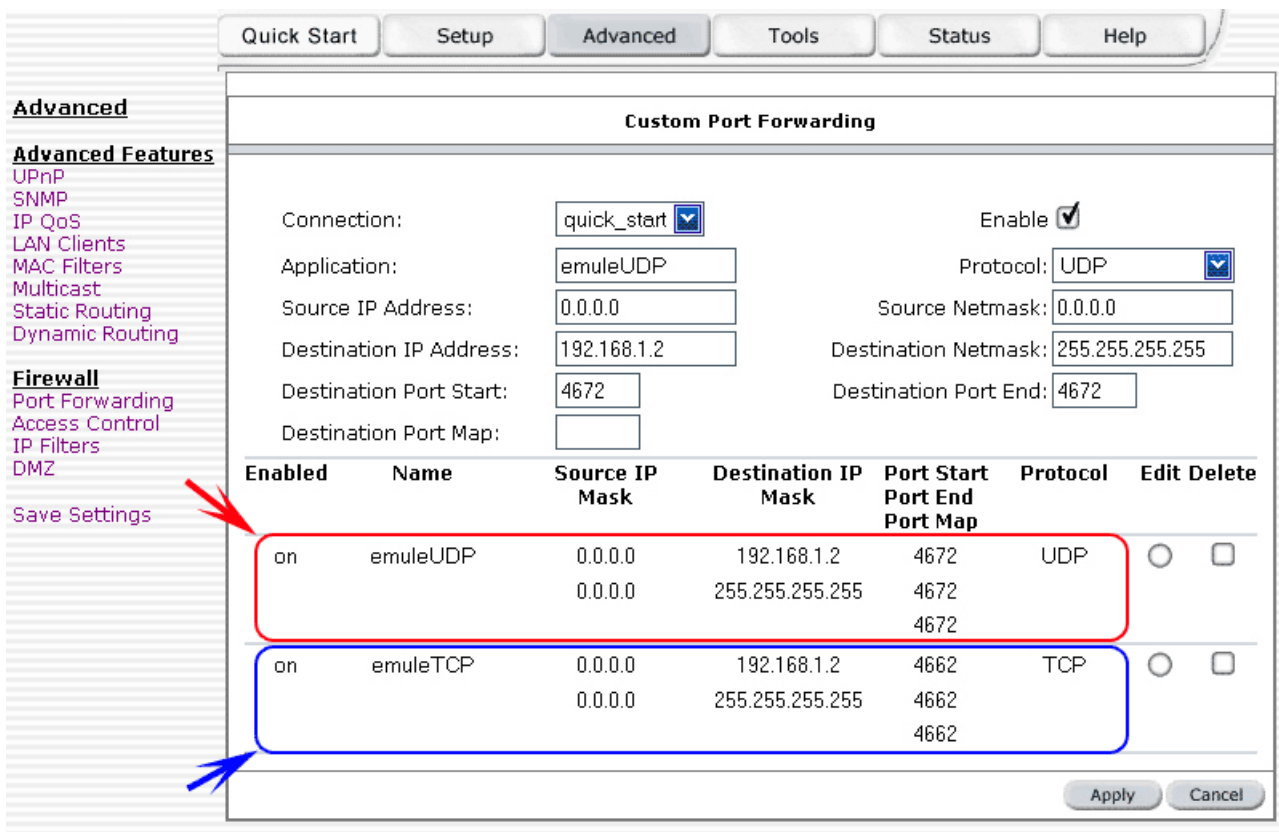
Quick Start | Setup | Advanced | Tools | Status | Help

Advanced

Advanced Features
UPnP
SNMP
IP QoS
LAN Clients
MAC Filters
Multicast
Static Routing
Dynamic Routing

Firewall
Port Forwarding
Access Control
IP Filters
DMZ

Save Settings

Custom Port Forwarding

Connection: quick_start
Enable
Application: emuleUDP
Protocol: UDP
Source IP Address: 0.0.0.0
Source Netmask: 0.0.0.0
Destination IP Address: 192.168.1.2
Destination Netmask: 255.255.255.255
Destination Port Start: 4672
Destination Port End: 4672
Destination Port Map:

| Enabled | Name | Source IP Mask | Destination IP Mask | Port Start Port End Port Map | Protocol | Edit | Delete |
|---|---|---|---|---|---|---|---|
| on | emuleUDP | 0.0.0.0 0.0.0.0 | 192.168.1.2 255.255.255.255 | 4672 4672 4672 | UDP | | |
| on | emuleTCP | 0.0.0.0 0.0.0.0 | 192.168.1.2 255.255.255.255 | 4662 4662 4662 | TCP | | |

Apply Cancel